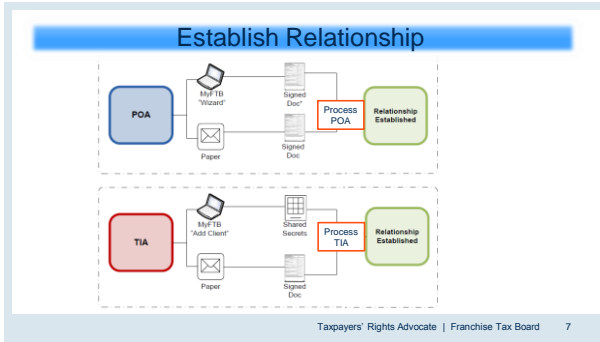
Establish Relationship

POA

MyFTB "Wizard"

Signed Doc*

Paper

Signed Doc

Process POA

Relationship Established

TIA

MyFTB "Add Client"

Shared Secrets

Paper

Signed Doc

Process TIA

Relationship Established

Taxpayers' Rights Advocate | Franchise Tax Board 7